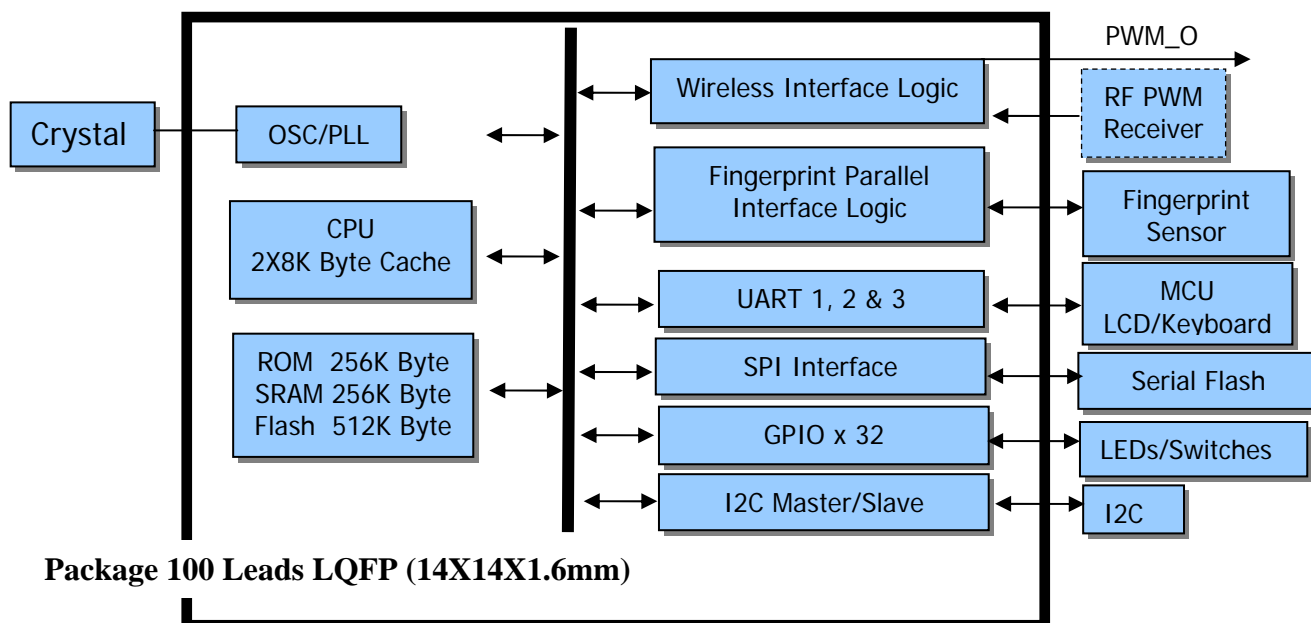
PWM_O

Crystal

OSC/PLL

CPU
2X8K Byte Cache

ROM 256K Byte
SRAM 256K Byte
Flash 512K Byte

Wireless Interface Logic

RF PWM
Receiver

Fingerprint Parallel
Interface Logic

Fingerprint
Sensor

UART 1, 2 & 3

MCU
LCD/Keyboard

SPI Interface

Serial Flash

GPIO x 32

LEDs/Switches

I2C Master/Slave

I2C

Package 100 Leads LQFP (14X14X1.6mm)